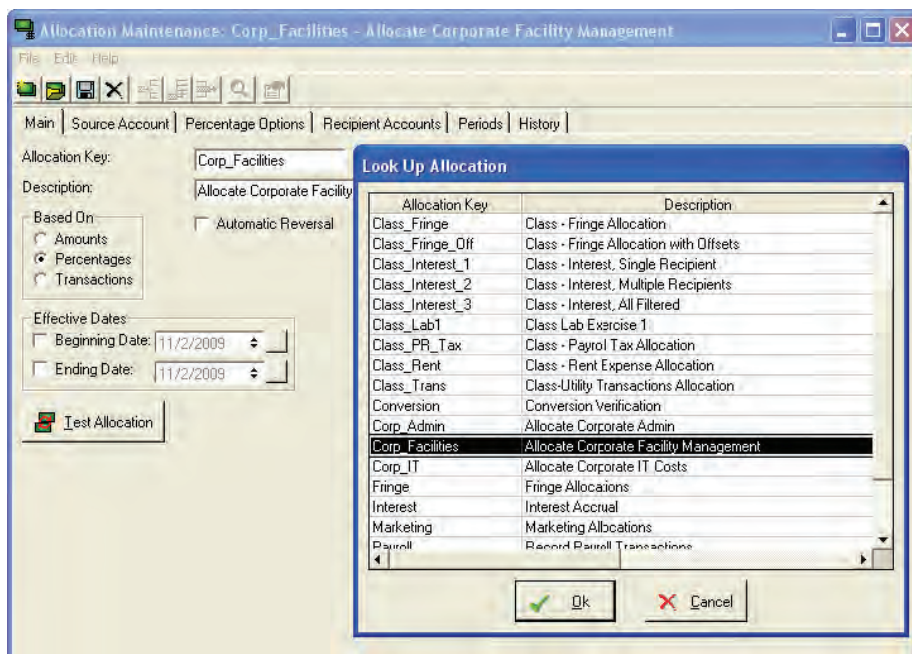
Allocation Maintenance: Corp_Facilities - Allocate Corporate Facility Management

File Edit Help

Main | Source Account | Percentage Options | Recipient Accounts | Periods | History

Allocation Key: Corp_Facilities

Description: Allocate Corporate Facility

Based On
Amounts
Percentages
Transactions

Automatic Reversal

Effective Dates
Beginning Date: 11/2/2009
Ending Date: 11/2/2009

Test Allocation

Look Up Allocation

| Allocation Key | Description |
|---|---|
| Class_Fringe | Class - Fringe Allocation |
| Class_Fringe_Off | Class - Fringe Allocation with Offsets |
| Class_Interest_1 | Class - Interest, Single Recipient |
| Class_Interest_2 | Class - Interest, Multiple Recipients |
| Class_Interest_3 | Class - Interest, All Filtered |
| Class_Lab1 | Class Lab Exercise 1 |
| Class_PR_Tax | Class - Payrol Tax Allocation |
| Class_Rent | Class - Rent Expense Allocation |
| Class_Trans | Class-Utility Transactions Allocation |
| Conversion | Conversion Verification |
| Corp_Admin | Allocate Corporate Admin |
| Corp_Facilities | Allocate Corporate Facility Management |
| Corp_IT | Allocate Corporate IT Costs |
| Fringe | Fringe Allocaions |
| Interest | Interest Accrual |
| Marketing | Marketing Allocations |
| Payroll | Record Payroll Transactions |

Ok
Cancel